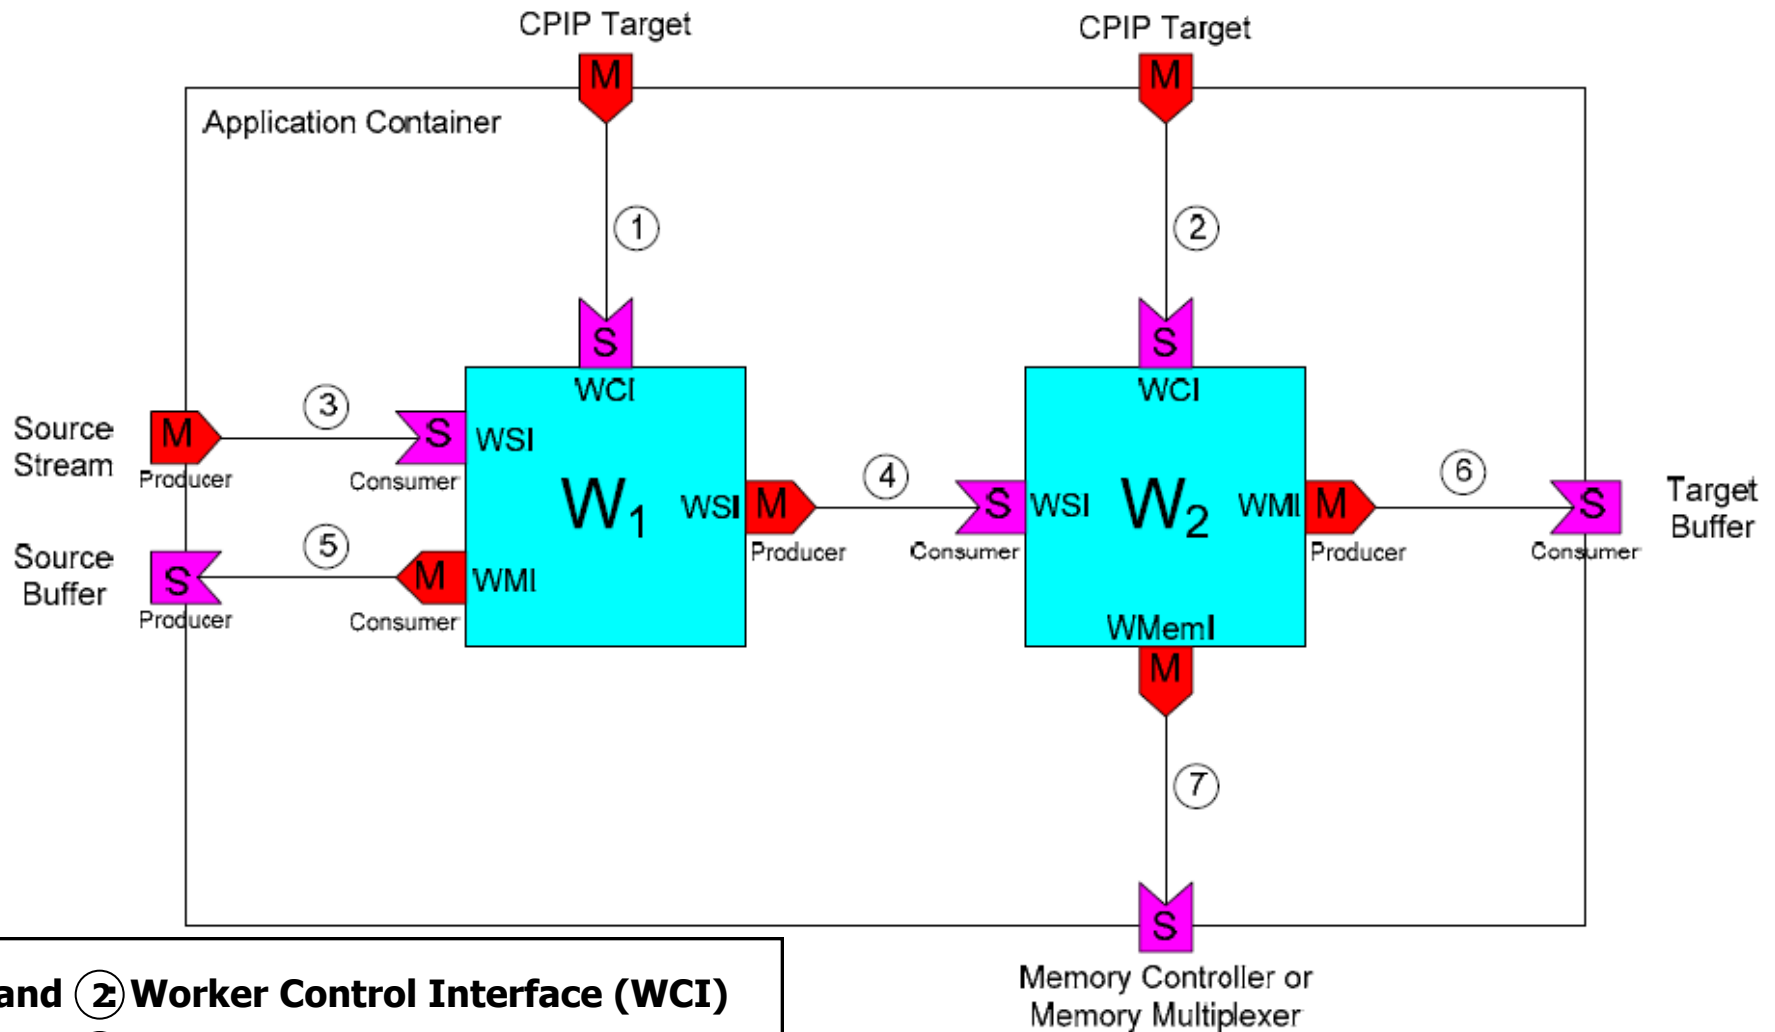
CPIP Target

CPIP Target

M

M

Application Container

1

2

S

S

WCI

WCI

Source Stream

M

3

S

WSI

Producer

Consumer

$W_1$

WSI

M

4

S

WSI

$W_2$

WMI

M

6

S

Target Buffer

Producer

Consumer

Producer

Consumer

Source Buffer

S

5

M

WMI

Producer

Consumer

WMemI

M

7

S

and 2 Worker Control Interface (WCI)

Memory Controller or Memory Multiplexer